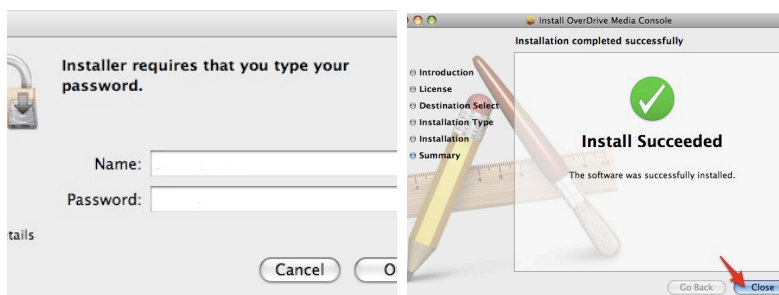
Installer requires that you type your password.

Name:

Password:

tails

Cancel

O

Install OverDrive Media Console

Installation completed successfully

Introduction
License
Destination Select
Installation Type
Installation
Summary

Install Succeeded

The software was successfully installed.

Go Back

Close